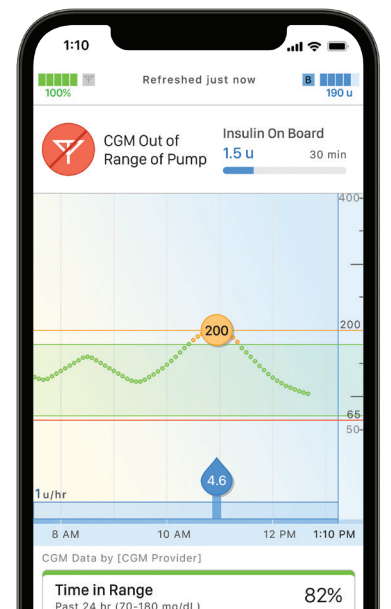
1:10

100%

Refreshed just now

B

190 u

CGM Out of Range of Pump

Insulin On Board

1.5 u

30 min

400

200

200

65

50

4.6

1 u/hr

8 AM

10 AM

12 PM

1:10 PM

CGM Data by [CGM Provider]

Time in Range

Past 24 hr (70-180 mg/dL)

82%